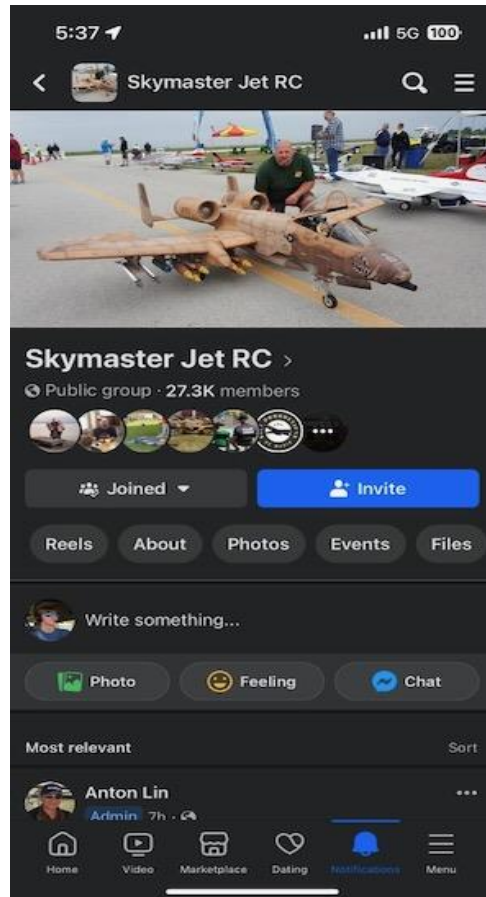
5:37

5G 100

Skymaster Jet RC

Skymaster Jet RC ›

Public group · 27.3K members

Joined

Invite

Reels

About

Photos

Events

Files

Write something...

Photo

Feeling

Chat

Most relevant

Sort

Anton Lin

Admin 7h ·

Home

Video

Marketplace

Dating

Notifications

Menu